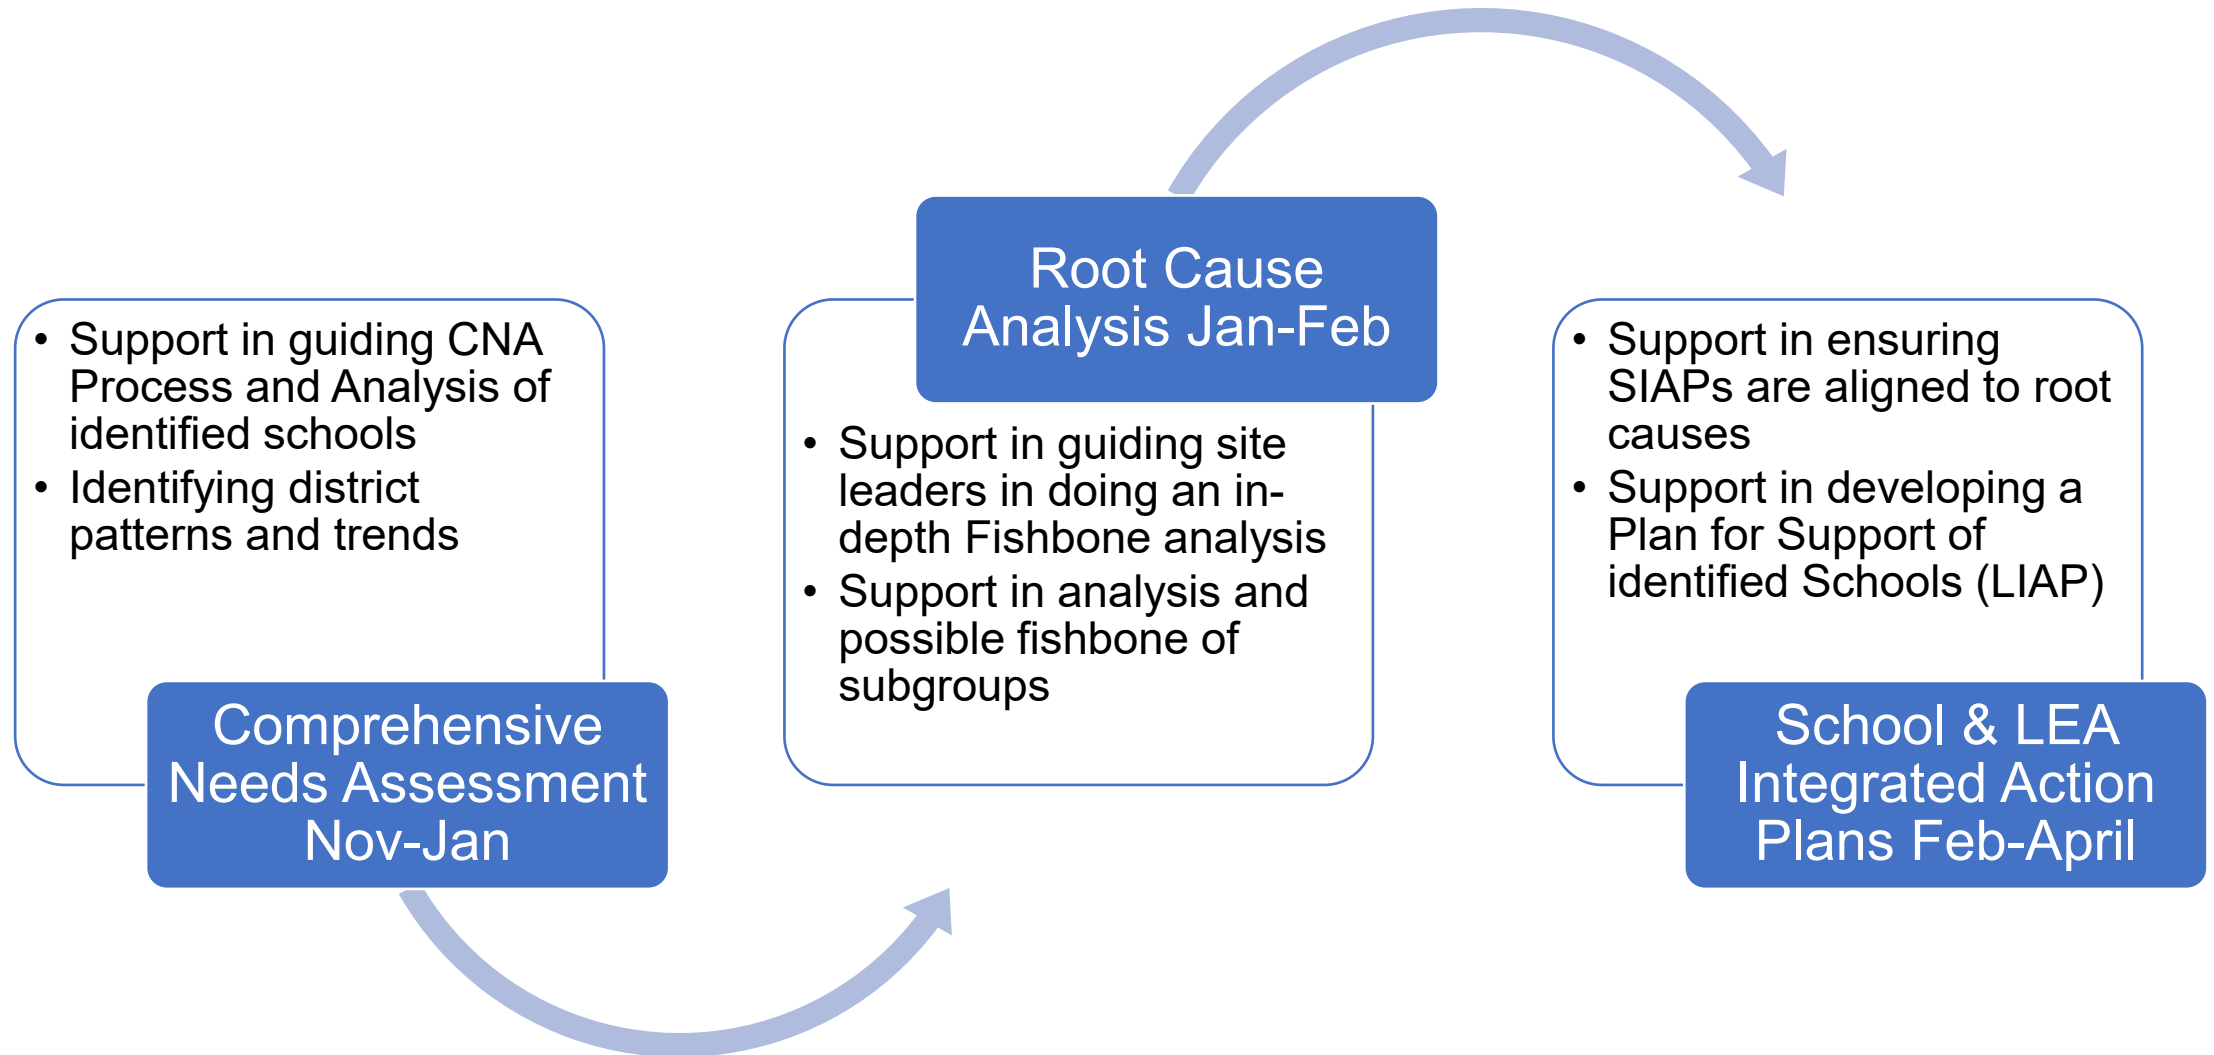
- Support in guiding CNA Process and Analysis of identified schools
- Identifying district patterns and trends

Comprehensive Needs Assessment Nov-Jan

Root Cause Analysis Jan-Feb

- Support in guiding site leaders in doing an in-depth Fishbone analysis
- Support in analysis and possible fishbone of subgroups

- Support in ensuring SIAPs are aligned to root causes
- Support in developing a Plan for Support of identified Schools (LIAP)

School & LEA Integrated Action Plans Feb-April